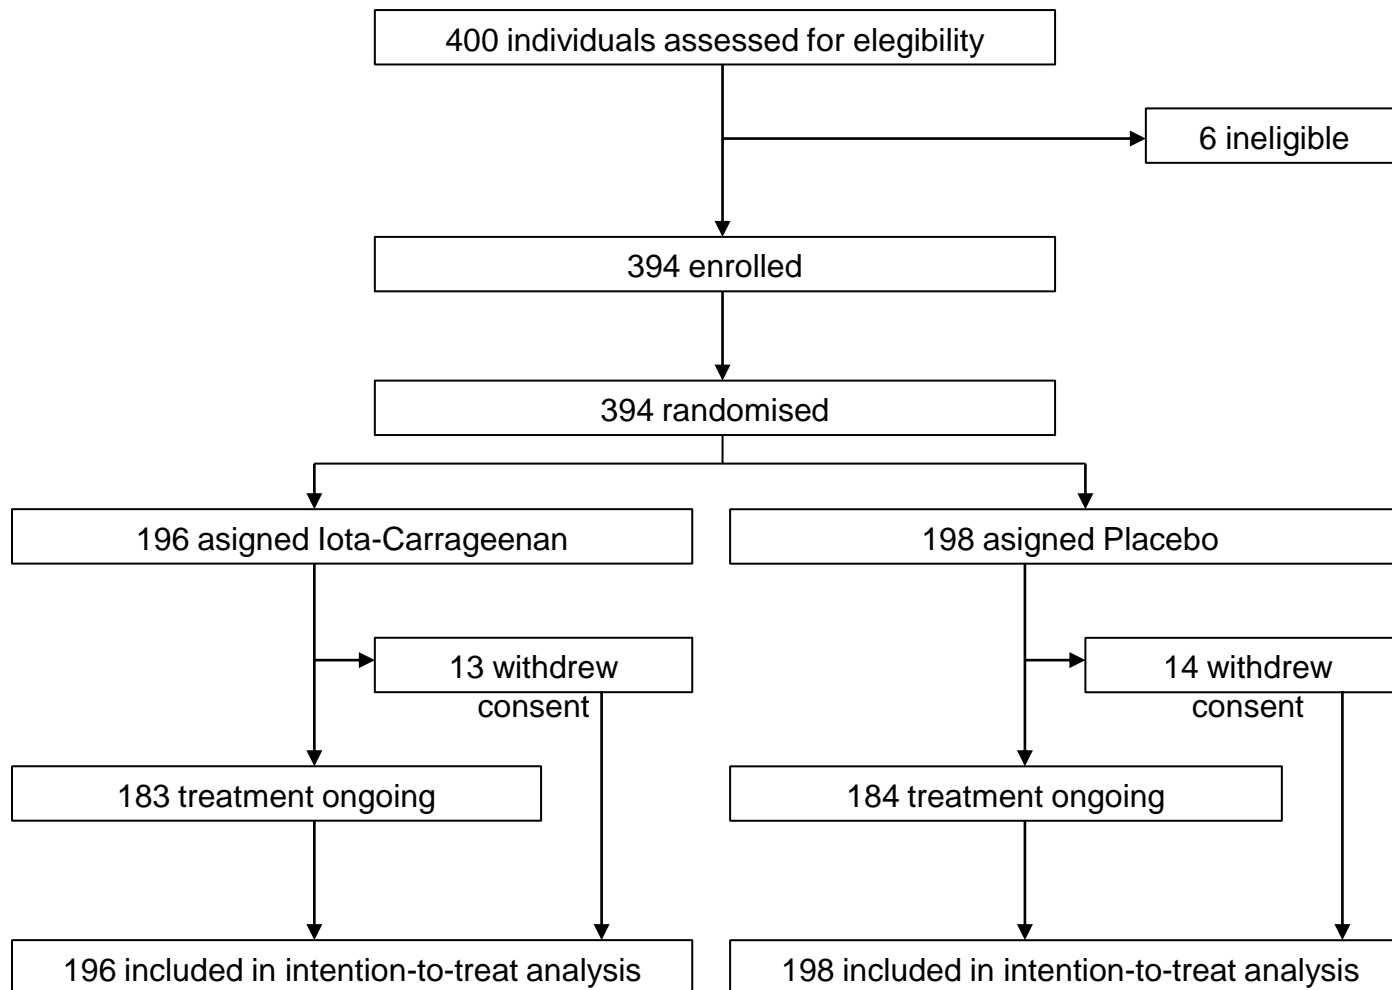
400 individuals assessed for elegibility

6 ineligible

394 enrolled

394 randomised

196 asigned Iota-Carrageenan

198 asigned Placebo

13 withdrew consent

14 withdrew consent

183 treatment ongoing

184 treatment ongoing

196 included in intention-to-treat analysis

198 included in intention-to-treat analysis